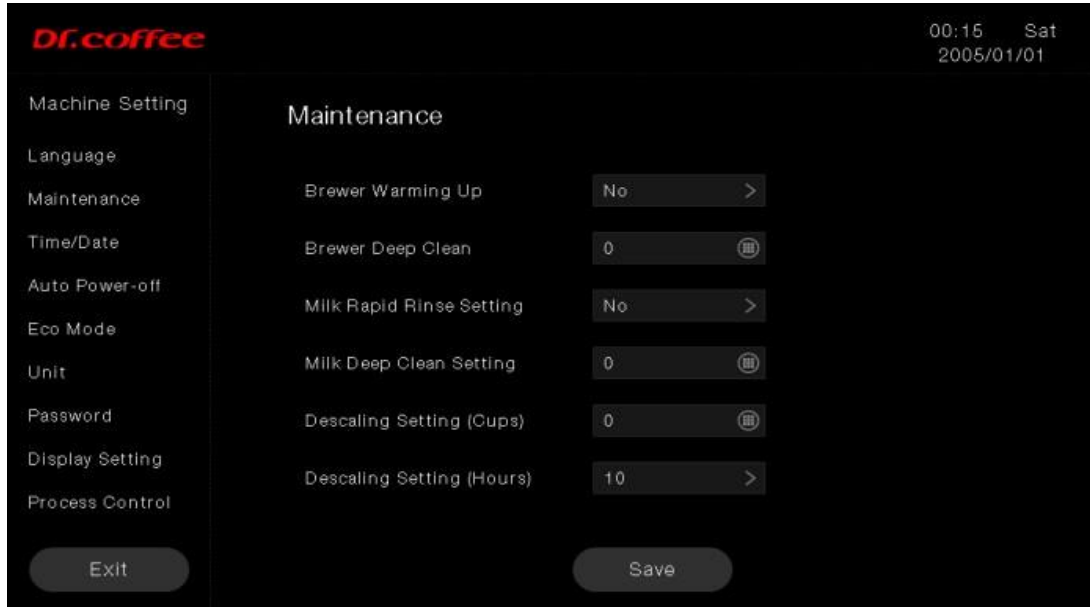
Dr.coffee

00:15 Sat
2005/01/01

Machine Setting

Language

Maintenance

Time/Date

Auto Power-off

Eco Mode

Unit

Password

Display Setting

Process Control

Exit

Maintenance

Brewer Warming Up
No >

Brewer Deep Clean
0

Milk Rapid Rinse Setting
No >

Milk Deep Clean Setting
0

Descaling Setting (Cups)
0

Descaling Setting (Hours)
10 >

Save